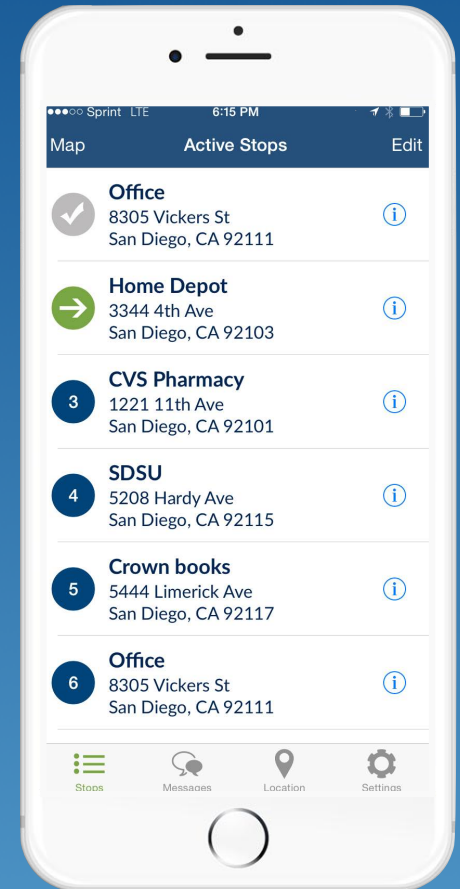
●●●○○ Sprint LTE 6:15 PM

Map Active Stops Edit

Office
8305 Vickers St
San Diego, CA 92111

Home Depot
3344 4th Ave
San Diego, CA 92103

3 CVS Pharmacy
1221 11th Ave
San Diego, CA 92101

4 SDSU
5208 Hardy Ave
San Diego, CA 92115

5 Crown books
5444 Limerick Ave
San Diego, CA 92117

6 Office
8305 Vickers St
San Diego, CA 92111

Stops Messages Location Settings